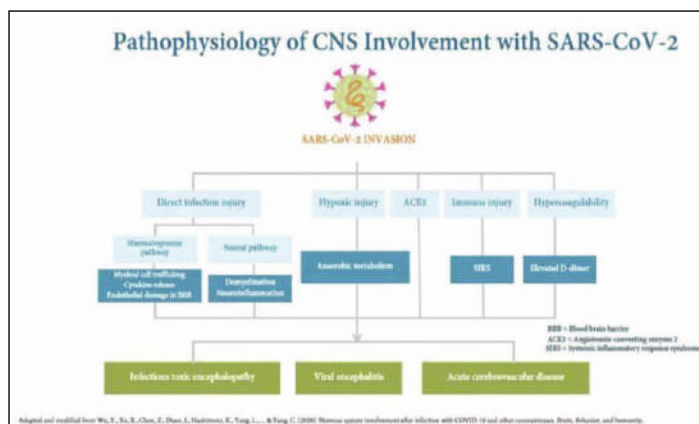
Pathophysiology of CNS Involvement with SARS-CoV-2

SARS-CoV-2 INVASION

Direct infection injury

Hypoxic injury

ACE2

Immune injury

Hypercoagulability

Hematogenous pathway

Neural pathway

Myeloid cell trafficking
Cytokine release
Endothelial damage in BBB

Demyelination
Neuroinflammation

Anaerobic metabolism

SIRS

Elevated D-dimer

BBB = Blood brain barrier
ACE2 = Angiotensin converting enzyme 2
SIRS = Systemic inflammatory response syndrome

Infectious toxic encephalopathy

Viral encephalitis

Acute cerebrovascular disease

Adapted and modified from Wu, Y., Xu, X., Chen, Z., Duan, J., Hashimoto, K., Yang, L., ... & Yang, C. (2020). Nervous system involvement after infection with COVID-19 and other coronaviruses. Brain, Behavior, and Immunity.